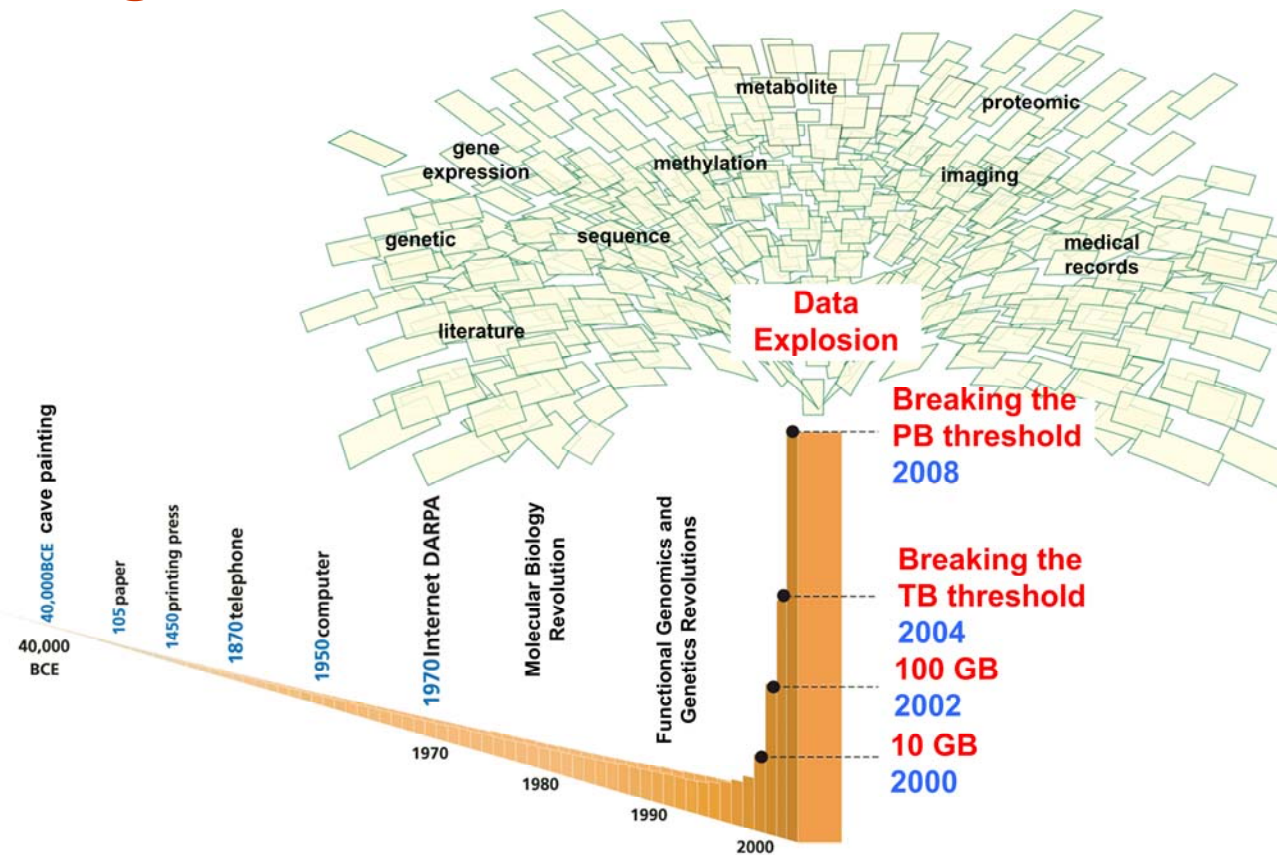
metabolite
proteomic
gene expression
methylation
imaging
genetic
sequence
medical records
literature
Data Explosion
Breaking the PB threshold
2008
40,000BCE cave painting
105paper
1450printing press
1870telephone
1950computer
1970Internet DARPA
Molecular Biology Revolution
Functional Genomics and Genetics Revolutions
Breaking the TB threshold
2004
100 GB
2002
10 GB
2000
40,000 BCE
1970
1980
1990
2000